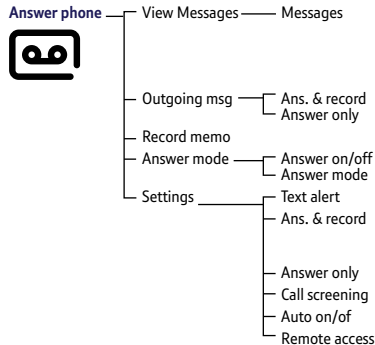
Answer phone

View Messages
Messages

Outgoing msg
Ans. & record
Answer only

Record memo

Answer mode
Answer on/off
Answer mode

Settings
Text alert
Ans. & record
Answer only
Call screening
Auto on/of
Remote access